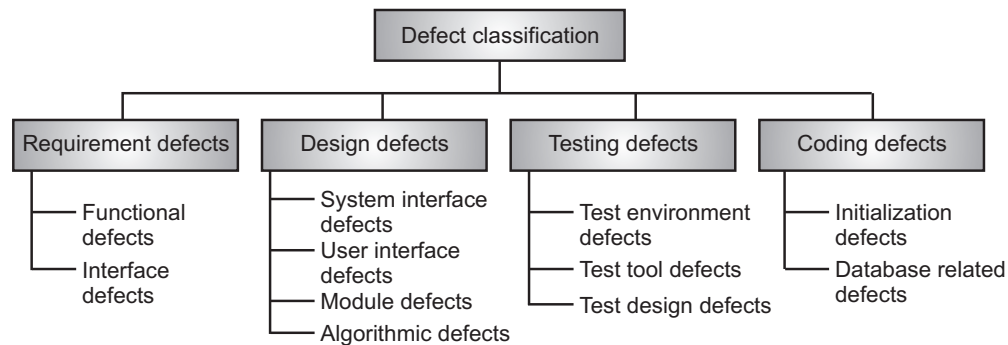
Defect classification

Requirement defects

Functional defects

Interface defects

Design defects

System interface defects

User interface defects

Module defects

Algorithmic defects

Testing defects

Test environment defects

Test tool defects

Test design defects

Coding defects

Initialization defects

Database related defects